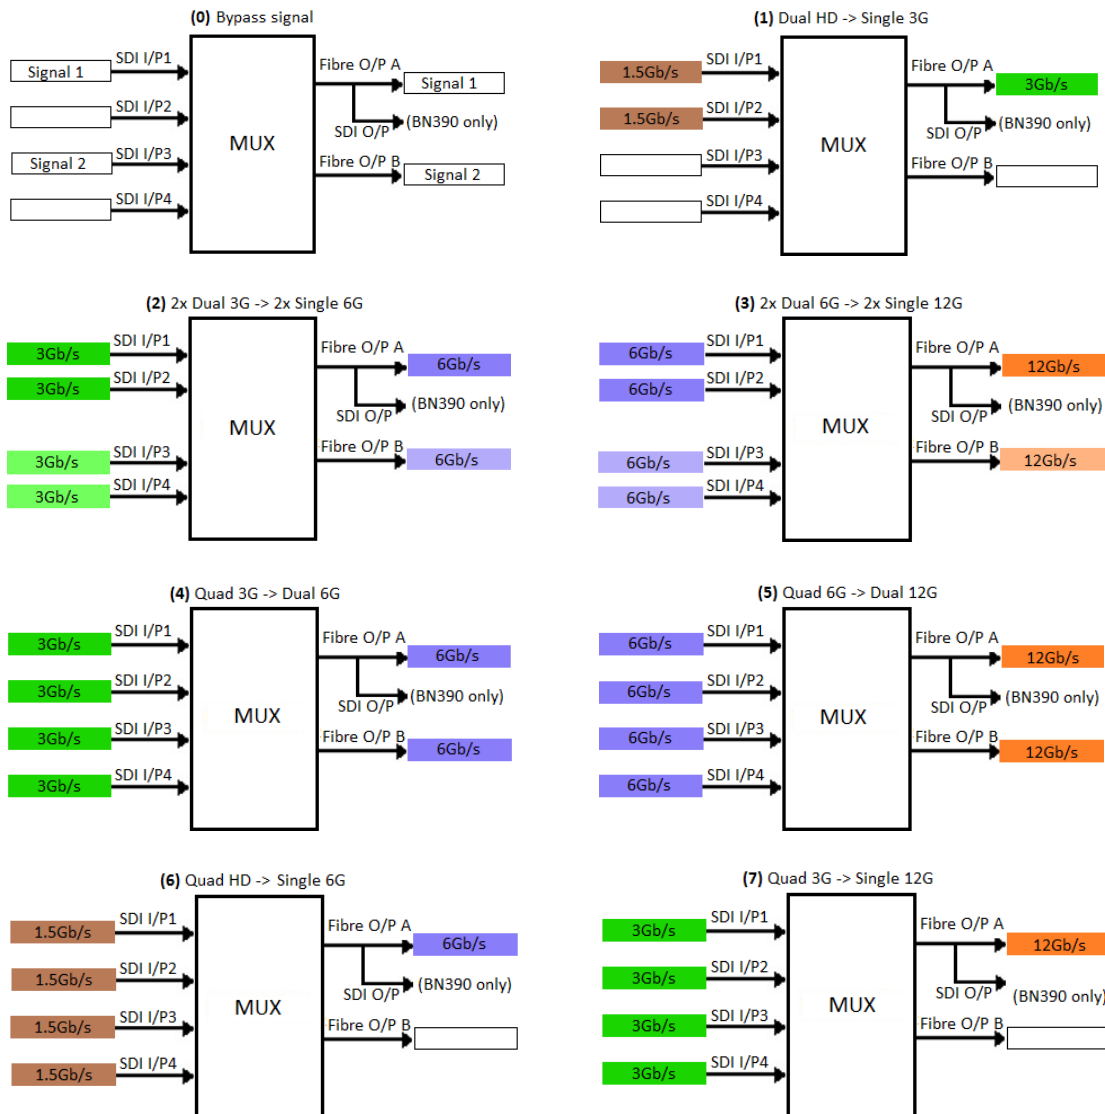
**(0)** Bypass signal

Signal 1
SDI I/P1
SDI I/P2
Signal 2
SDI I/P3
SDI I/P4
MUX
Fibre O/P A
Signal 1
SDI O/P
(BN390 only)
Fibre O/P B
Signal 2

**(1)** Dual HD -> Single 3G

1.5Gb/s
SDI I/P1
1.5Gb/s
SDI I/P2
SDI I/P3
SDI I/P4
MUX
Fibre O/P A
3Gb/s
SDI O/P
(BN390 only)
Fibre O/P B

**(2)** 2x Dual 3G -> 2x Single 6G

3Gb/s
SDI I/P1
3Gb/s
SDI I/P2
3Gb/s
SDI I/P3
3Gb/s
SDI I/P4
MUX
Fibre O/P A
6Gb/s
SDI O/P
(BN390 only)
Fibre O/P B
6Gb/s

**(3)** 2x Dual 6G -> 2x Single 12G

6Gb/s
SDI I/P1
6Gb/s
SDI I/P2
6Gb/s
SDI I/P3
6Gb/s
SDI I/P4
MUX
Fibre O/P A
12Gb/s
SDI O/P
(BN390 only)
Fibre O/P B
12Gb/s

**(4)** Quad 3G -> Dual 6G

3Gb/s
SDI I/P1
3Gb/s
SDI I/P2
3Gb/s
SDI I/P3
3Gb/s
SDI I/P4
MUX
Fibre O/P A
6Gb/s
SDI O/P
(BN390 only)
Fibre O/P B
6Gb/s

**(5)** Quad 6G -> Dual 12G

6Gb/s
SDI I/P1
6Gb/s
SDI I/P2
6Gb/s
SDI I/P3
6Gb/s
SDI I/P4
MUX
Fibre O/P A
12Gb/s
SDI O/P
(BN390 only)
Fibre O/P B
12Gb/s

**(6)** Quad HD -> Single 6G

1.5Gb/s
SDI I/P1
1.5Gb/s
SDI I/P2
1.5Gb/s
SDI I/P3
1.5Gb/s
SDI I/P4
MUX
Fibre O/P A
6Gb/s
SDI O/P
(BN390 only)
Fibre O/P B

**(7)** Quad 3G -> Single 12G

3Gb/s
SDI I/P1
3Gb/s
SDI I/P2
3Gb/s
SDI I/P3
3Gb/s
SDI I/P4
MUX
Fibre O/P A
12Gb/s
SDI O/P
(BN390 only)
Fibre O/P B